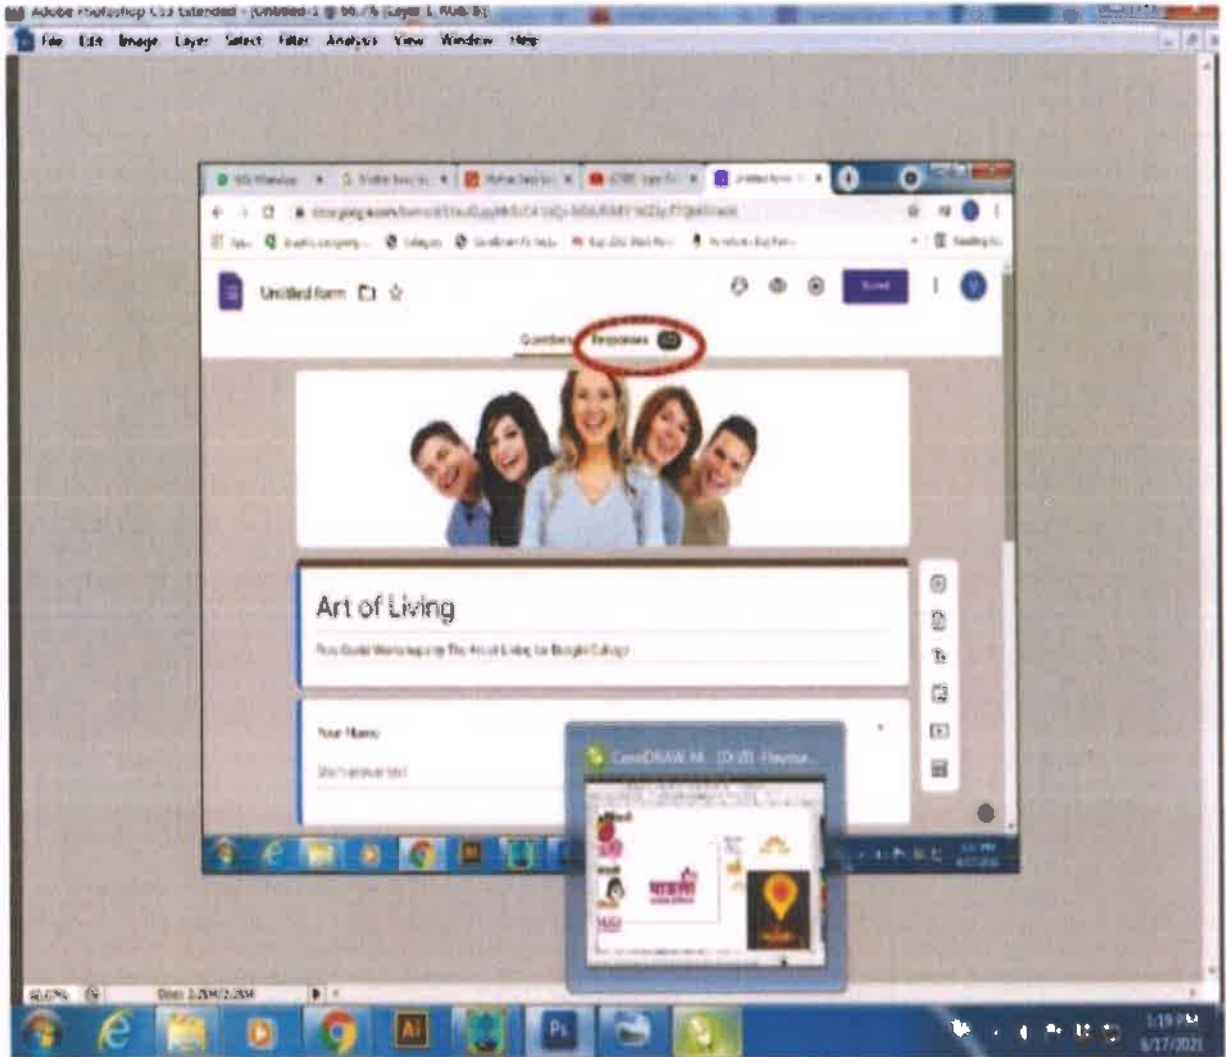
Adobe Photoshop CS3 Extended - [Untitled-1 @ 66.7% (Layer 1, RGB/8)]

File Edit Image Layer Select Filter Analysis View Window Help

Untitled form

Questions Responses

Art of Living

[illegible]

Your Name

Short answer text

CorelDRAW X4 - [D:\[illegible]]

66.67%

Doc: 2.20M/2.20M

1:19 PM
6/17/2021